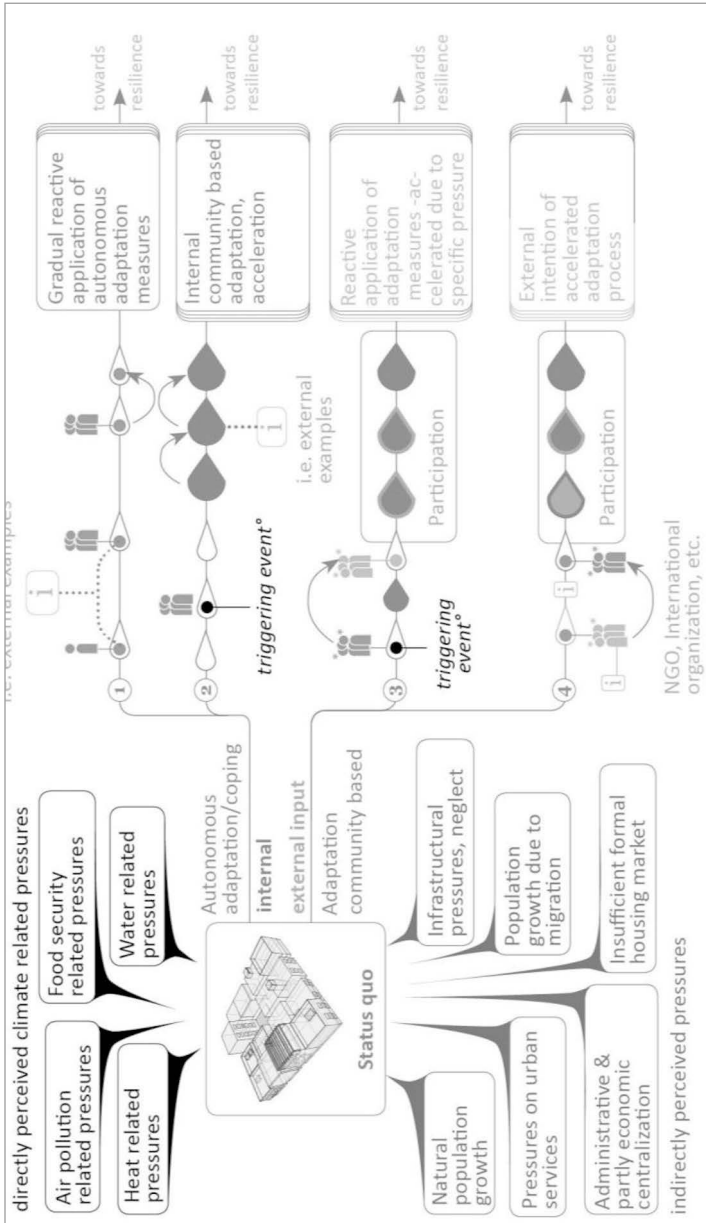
directly perceived climate related pressures

Air pollution related pressures

Heat related pressures

Food security related pressures

Water related pressures

Status quo

Natural population growth

Pressures on urban services

Administrative & partly economic centralization

Infrastructural pressures, neglect

Population growth due to migration

Insufficient formal housing market

indirectly perceived pressures

Autonomous adaptation/coping

internal

external input

Adaptation community based

1

2

3

4

i

i.e. external examples

triggering event°

triggering event°

i.e. external examples

1

Participation

Participation

i

i

NGO, International organization, etc.

Gradual reactive application of autonomous adaptation measures

Internal community based adaptation, acceleration

Reactive application of adaptation measures -accelerated due to specific pressure

External intention of accelerated adaptation process

towards resilience

towards resilience

towards resilience

towards resilience